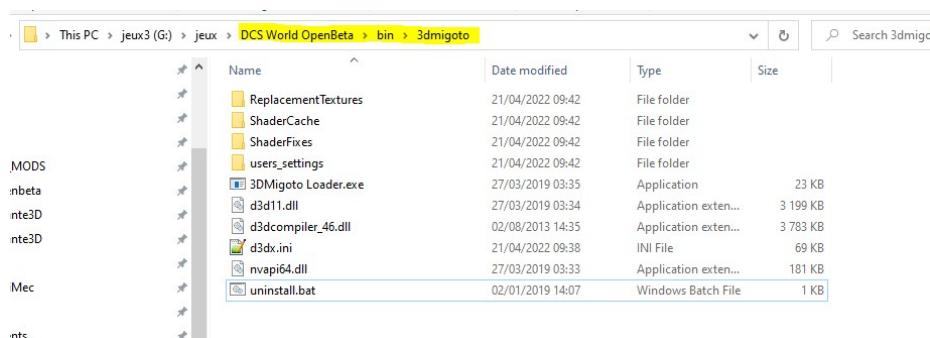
> This PC > jeux3 (G:) > jeux > DCS World OpenBeta > bin > 3dmigoto

Search 3dmigo

MODS
nbeta
nte3D
nte3D
Mec
nts

| Name | Date modified | Type | Size |
|---|---|---|---|
| ReplacementTextures | 21/04/2022 09:42 | File folder | |
| ShaderCache | 21/04/2022 09:42 | File folder | |
| ShaderFixes | 21/04/2022 09:42 | File folder | |
| users_settings | 21/04/2022 09:42 | File folder | |
| 3DMigoto Loader.exe | 27/03/2019 03:35 | Application | 23 KB |
| d3d11.dll | 27/03/2019 03:34 | Application exten... | 3 199 KB |
| d3dcompiler_46.dll | 02/08/2013 14:35 | Application exten... | 3 783 KB |
| d3dx.ini | 21/04/2022 09:38 | INI File | 69 KB |
| nvapi64.dll | 27/03/2019 03:33 | Application exten... | 181 KB |
| uninstall.bat | 02/01/2019 14:07 | Windows Batch File | 1 KB |